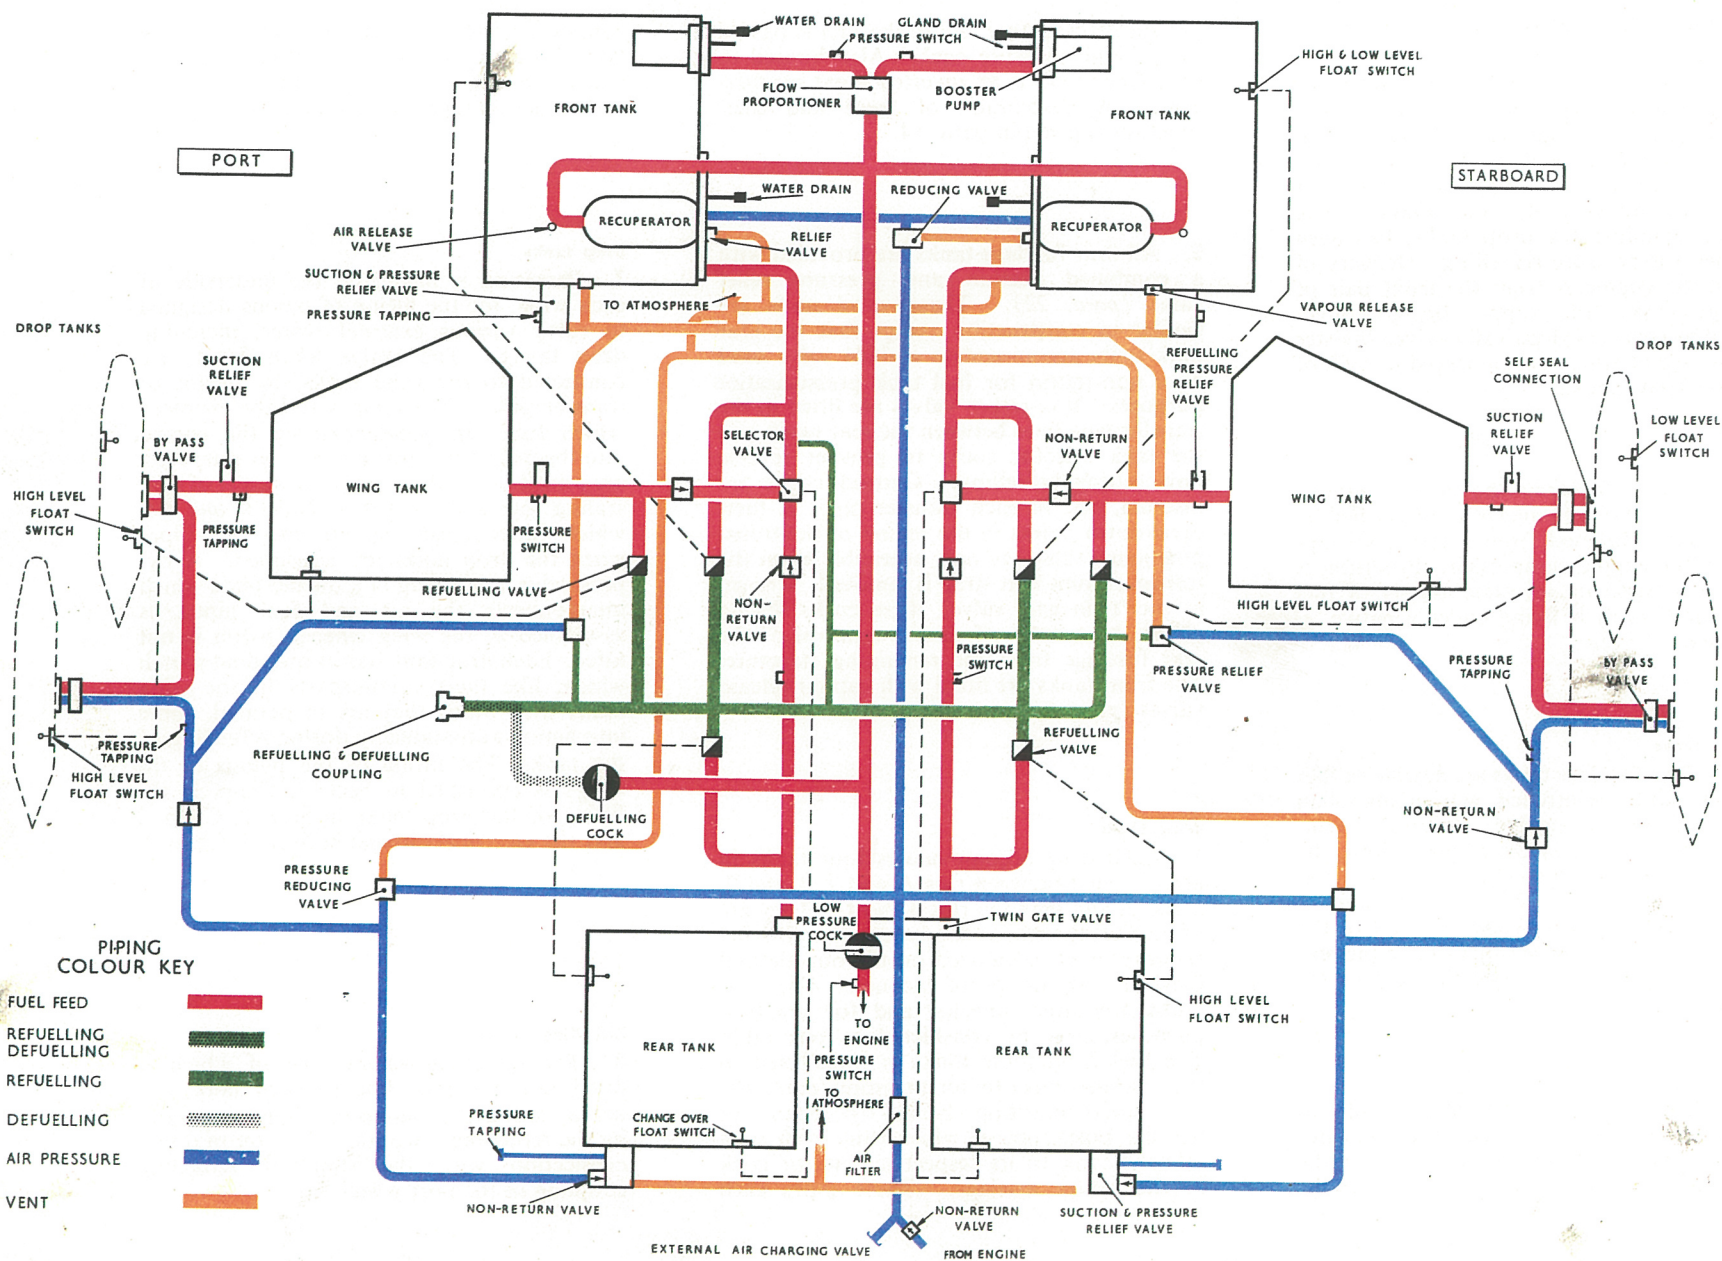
WATER DRAIN
GLAND DRAIN
PRESSURE SWITCH
HIGH & LOW LEVEL FLOAT SWITCH
FRONT TANK
FLOW PROPORTIONER
BOOSTER PUMP
FRONT TANK
PORT
STARBOARD
WATER DRAIN
REDUCING VALVE
AIR RELEASE VALVE
RECUPERATOR
RECUPERATOR
RELIEF VALVE
SUCTION & PRESSURE RELIEF VALVE
TO ATMOSPHERE
VAPOUR RELEASE VALVE
PRESSURE TAPPING
DROP TANKS
DROP TANKS
REFUELLING PRESSURE RELIEF VALVE
SELF SEAL CONNECTION
SUCTION RELIEF VALVE
SUCTION RELIEF VALVE
LOW LEVEL FLOAT SWITCH
BY PASS VALVE
SELECTOR VALVE
NON-RETURN VALVE
HIGH LEVEL FLOAT SWITCH
WING TANK
WING TANK
PRESSURE TAPPING
PRESSURE SWITCH
REFUELLING VALVE
NON-RETURN VALVE
HIGH LEVEL FLOAT SWITCH
PRESSURE SWITCH
PRESSURE RELIEF VALVE
PRESSURE TAPPING
BY PASS VALVE
PRESSURE TAPPING
HIGH LEVEL FLOAT SWITCH
REFUELLING & DEFUELLING COUPLING
REFUELLING VALVE
DEFUELLING COCK
NON-RETURN VALVE
PRESSURE REDUCING VALVE
LOW PRESSURE COCK
TWIN GATE VALVE
PIPING COLOUR KEY
FUEL FEED
REFUELLING DEFUELLING
REFUELLING
DEFUELLING
AIR PRESSURE
VENT
HIGH LEVEL FLOAT SWITCH
TO ENGINE
REAR TANK
REAR TANK
PRESSURE SWITCH
TO ATMOSPHERE
PRESSURE TAPPING
CHANGE OVER FLOAT SWITCH
AIR FILTER
NON-RETURN VALVE
NON-RETURN VALVE
SUCTION & PRESSURE RELIEF VALVE
EXTERNAL AIR CHARGING VALVE
FROM ENGINE